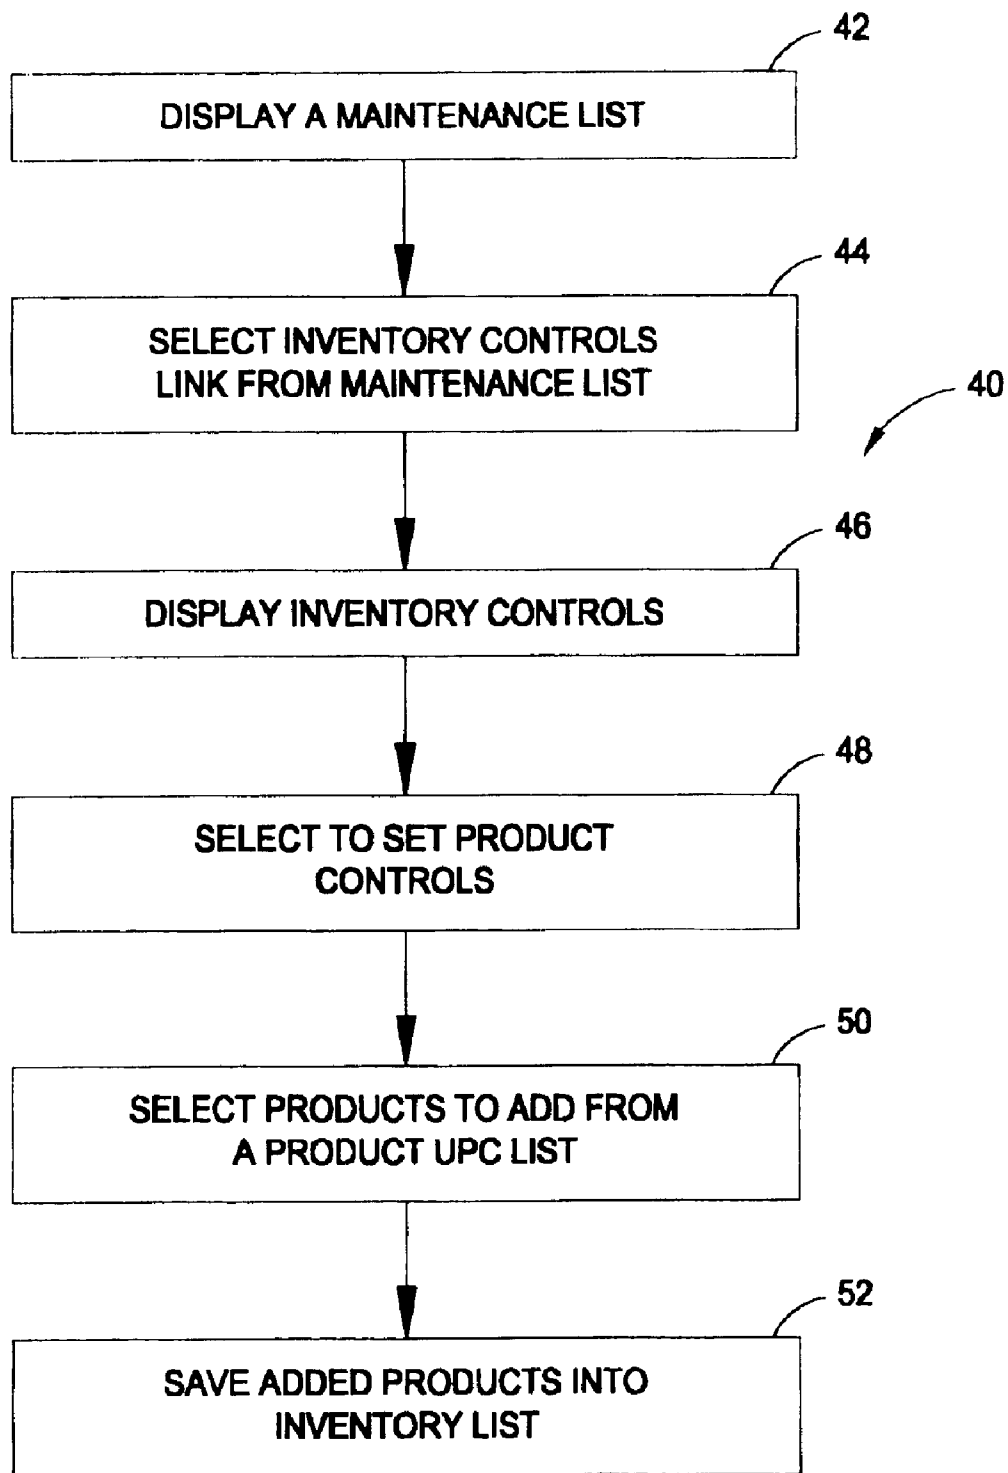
42

DISPLAY A MAINTENANCE LIST

44

SELECT INVENTORY CONTROLS LINK FROM MAINTENANCE LIST

40

46

DISPLAY INVENTORY CONTROLS

48

SELECT TO SET PRODUCT CONTROLS

50

SELECT PRODUCTS TO ADD FROM A PRODUCT UPC LIST

52

SAVE ADDED PRODUCTS INTO INVENTORY LIST